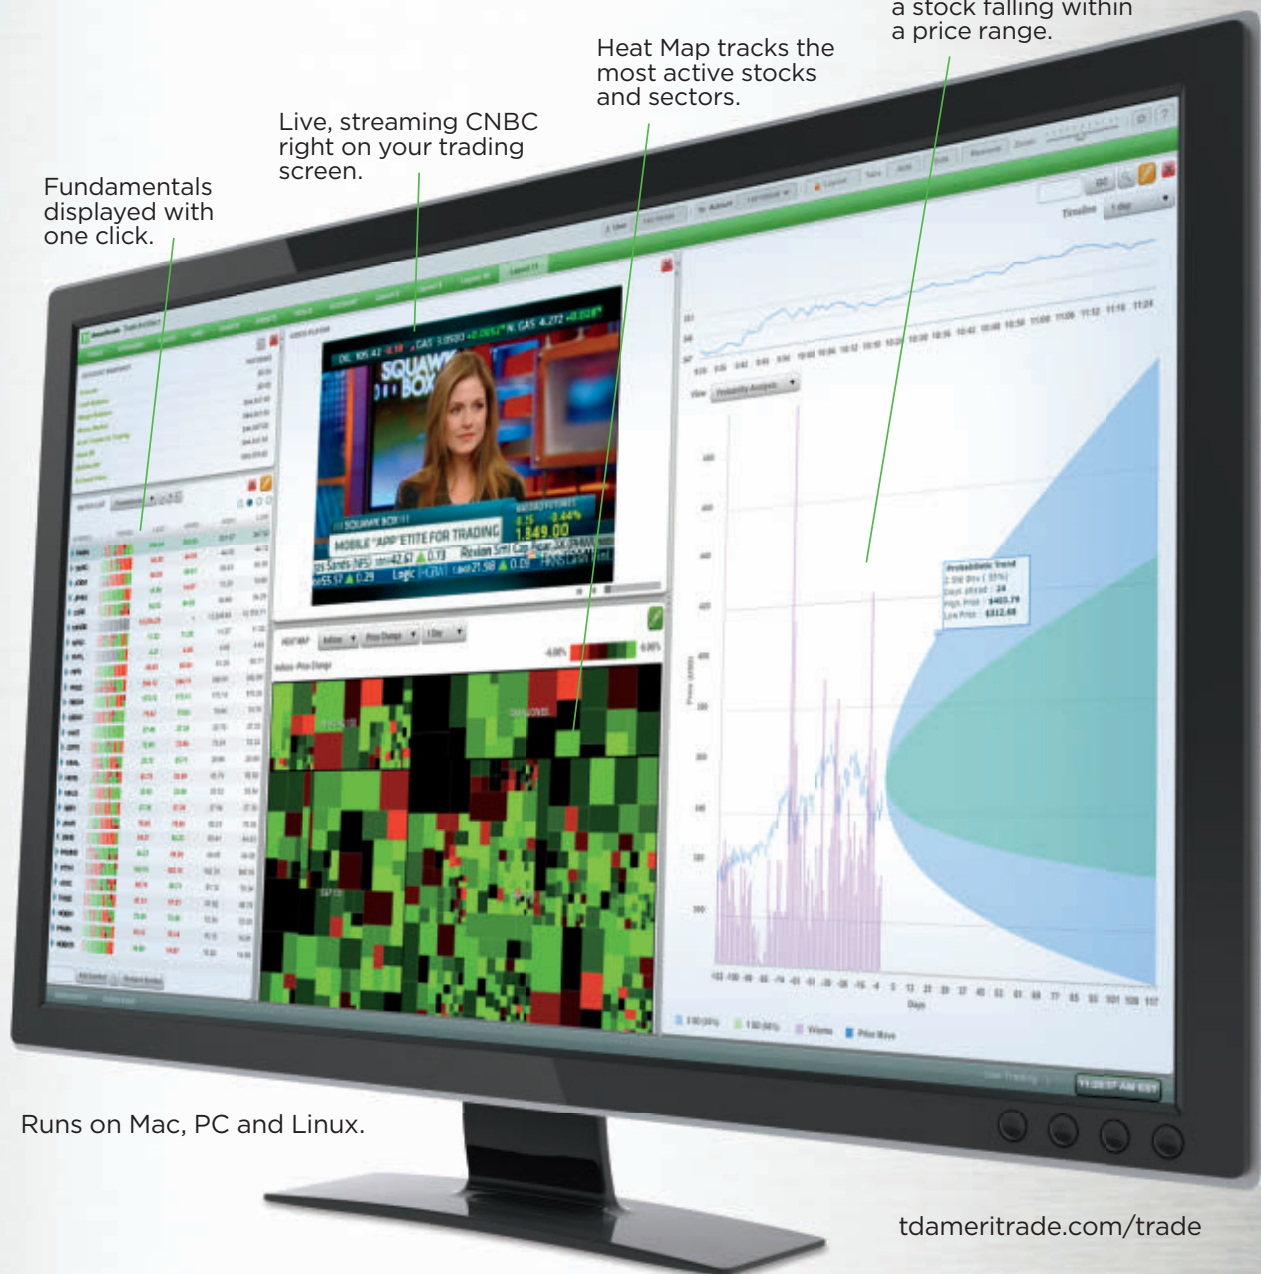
a stock falling within a price range.

Heat Map tracks the most active stocks and sectors.

Live, streaming CNBC right on your trading screen.

Fundamentals displayed with one click.

SQUAWK BOX

MOBILE "APP"ETITE FOR TRADING

1,849.00

Timeline

Probabilistic Trend

Runs on Mac, PC and Linux.

tdameritrade.com/trade